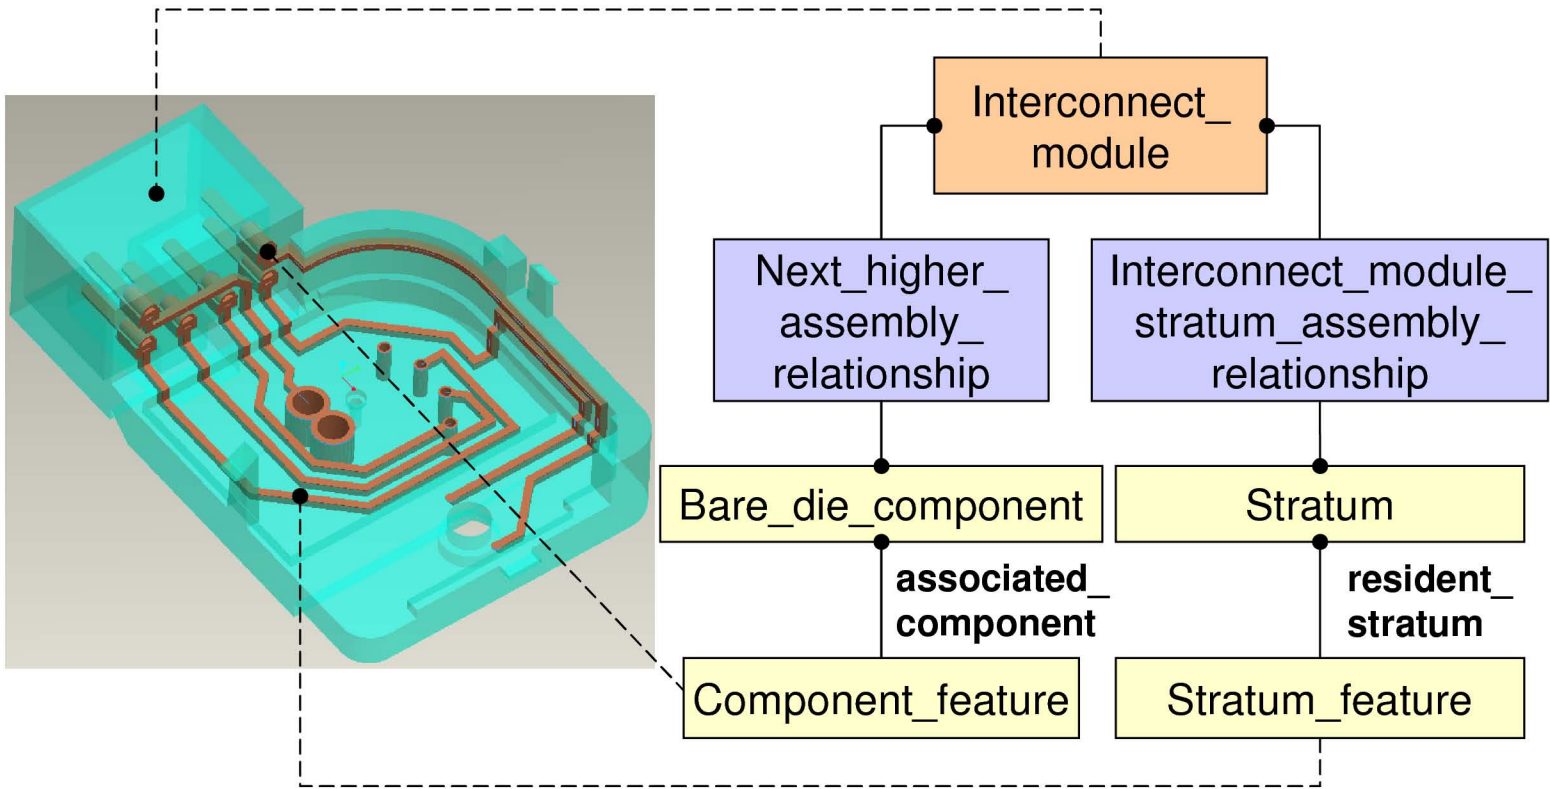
Interconnect_module

Next_higher_assembly_relationship

Interconnect_module_stratum_assembly_relationship

Bare_die_component

Stratum

associated_component

resident_stratum

Component_feature

Stratum_feature